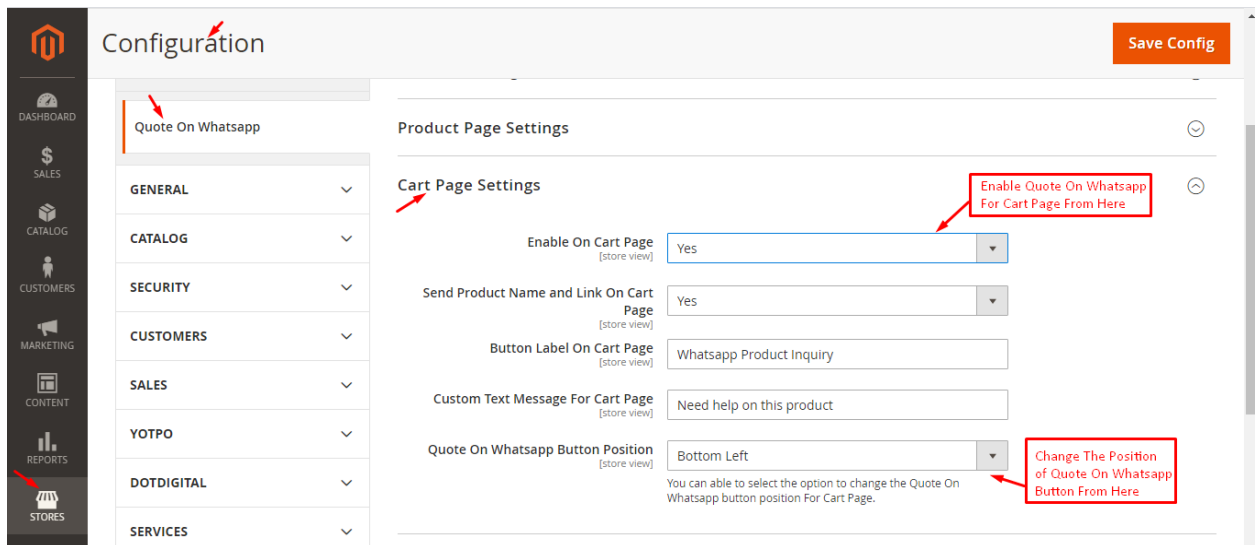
DASHBOARD
$
SALES
CATALOG
CUSTOMERS
MARKETING
CONTENT
REPORTS
STORES

Configuration

Save Config

Quote On Whatsapp

GENERAL
CATALOG
SECURITY
CUSTOMERS
SALES
YOTPO
DOTDIGITAL
SERVICES

Product Page Settings

Cart Page Settings

Enable Quote On Whatsapp For Cart Page From Here

Enable On Cart Page [store view] Yes

Send Product Name and Link On Cart Page [store view] Yes

Button Label On Cart Page [store view] Whatsapp Product Inquiry

Custom Text Message For Cart Page [store view] Need help on this product

Quote On Whatsapp Button Position [store view] Bottom Left

You can able to select the option to change the Quote On Whatsapp button position For Cart Page.

Change The Position of Quote On Whatsapp Button From Here